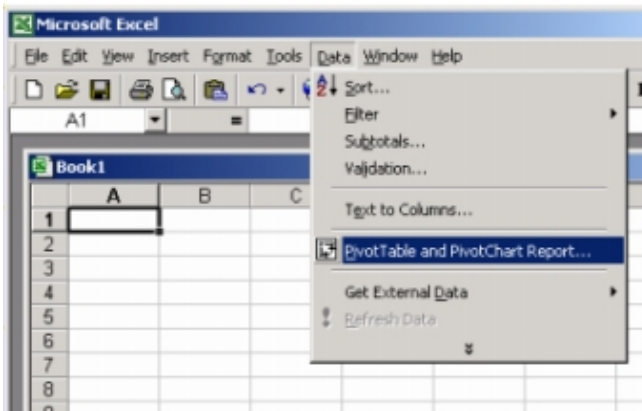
Microsoft Excel

File Edit View Insert Format Tools Data Window Help

A1 =

Book1

| | A | B | C |
|---|---|---|---|
| 1 | | | |
| 2 | | | |
| 3 | | | |
| 4 | | | |
| 5 | | | |
| 6 | | | |
| 7 | | | |
| 8 | | | |

Sort...
Filter
Subtotals...
Validation...
Text to Columns...
PivotTable and PivotChart Report...
Get External Data
Refresh Data